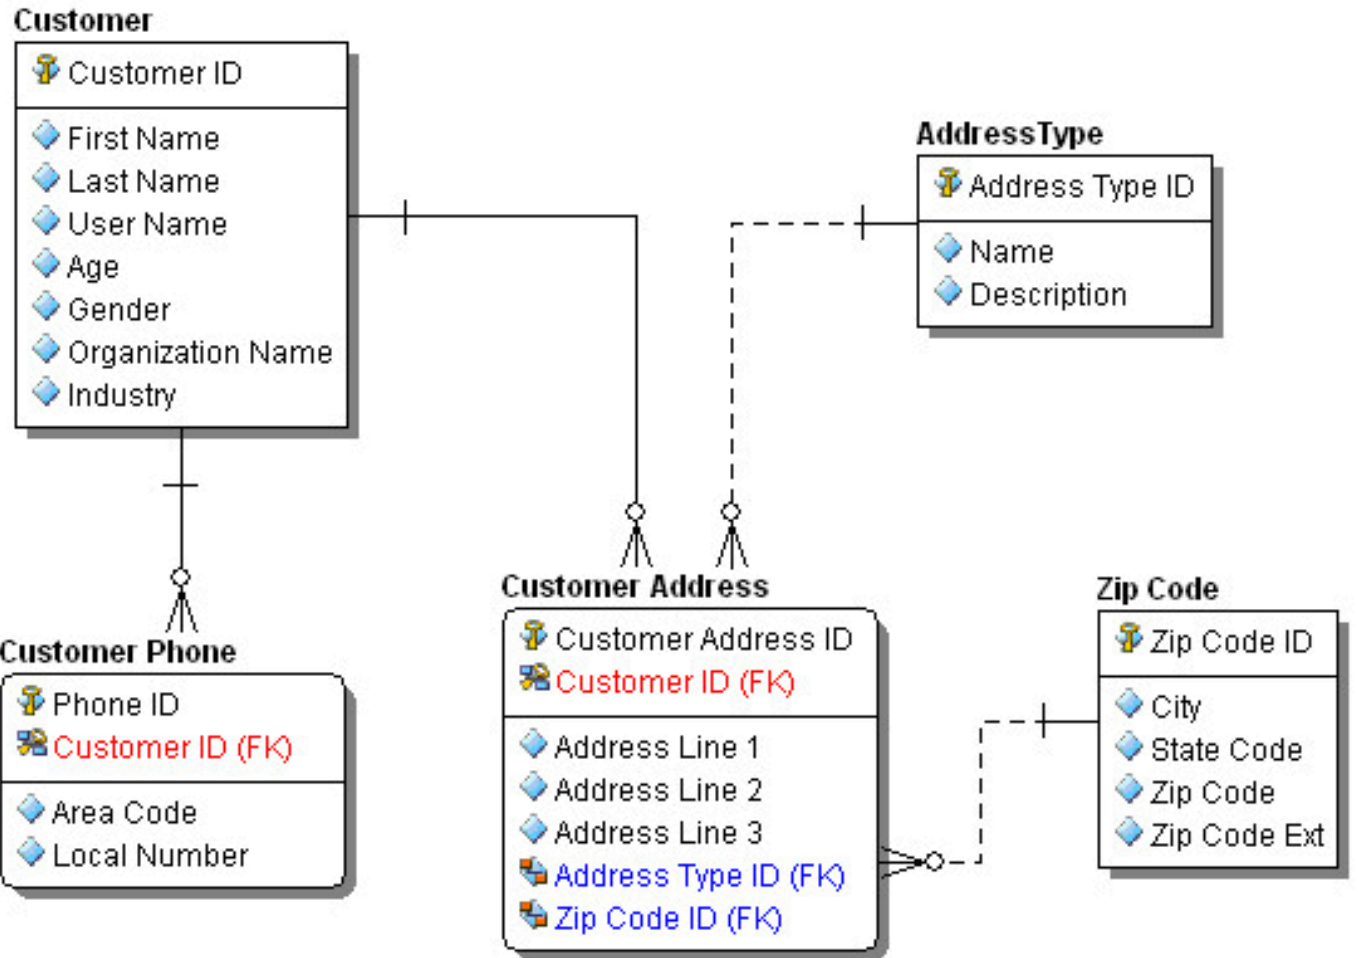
Customer
Customer ID
First Name
Last Name
User Name
Age
Gender
Organization Name
Industry

AddressType
Address Type ID
Name
Description

Customer Phone
Phone ID
Customer ID (FK)
Area Code
Local Number

Customer Address
Customer Address ID
Customer ID (FK)
Address Line 1
Address Line 2
Address Line 3
Address Type ID (FK)
Zip Code ID (FK)

Zip Code
Zip Code ID
City
State Code
Zip Code
Zip Code Ext